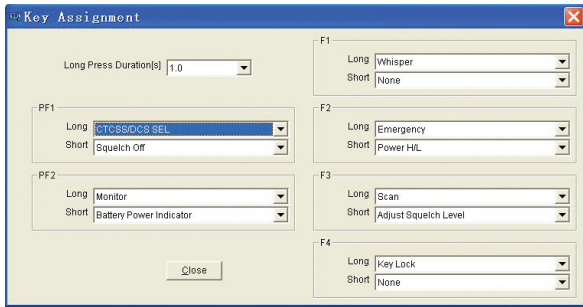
Key Assignment

Long Press Duration[s] 1.0

PF1
Long CTCSS/DCS SEL
Short Squelch Off

PF2
Long Monitor
Short Battery Power Indicator

Close

F1
Long Whisper
Short None

F2
Long Emergency
Short Power H/L

F3
Long Scan
Short Adjust Squelch Level

F4
Long Key Lock
Short None